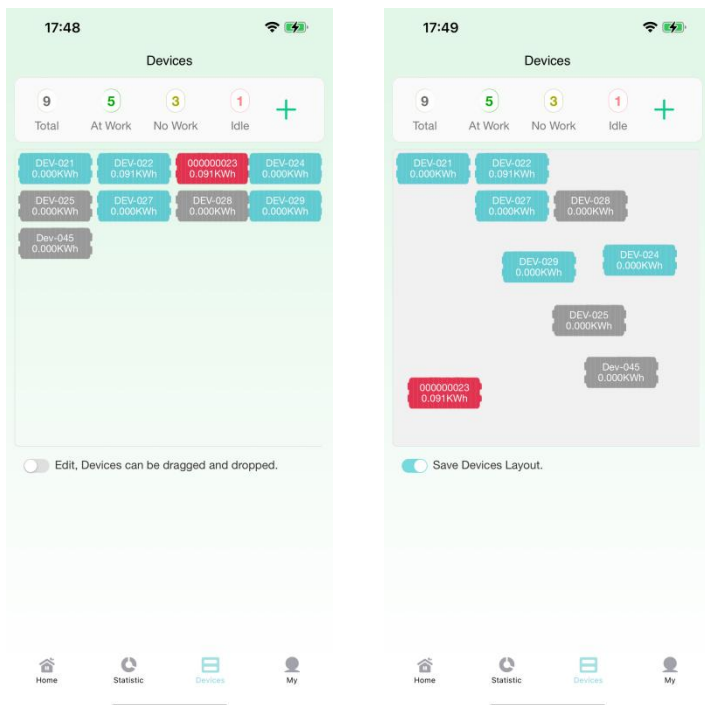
17:48

Devices

9 Total
5 At Work
3 No Work
1 Idle
+

DEV-021 0.000KWh
DEV-022 0.091KWh
000000023 0.091KWh
DEV-024 0.000KWh
DEV-025 0.000KWh
DEV-027 0.000KWh
DEV-028 0.000KWh
DEV-029 0.000KWh
Dev-045 0.000KWh

Edit, Devices can be dragged and dropped.

Home
Statistic
Devices
My

17:49

Devices

9 Total
5 At Work
3 No Work
1 Idle
+

DEV-021 0.000KWh
DEV-022 0.091KWh
DEV-027 0.000KWh
DEV-028 0.000KWh
DEV-029 0.000KWh
DEV-024 0.000KWh
DEV-025 0.000KWh
Dev-045 0.000KWh
000000023 0.091KWh

Save Devices Layout.

Home
Statistic
Devices
My